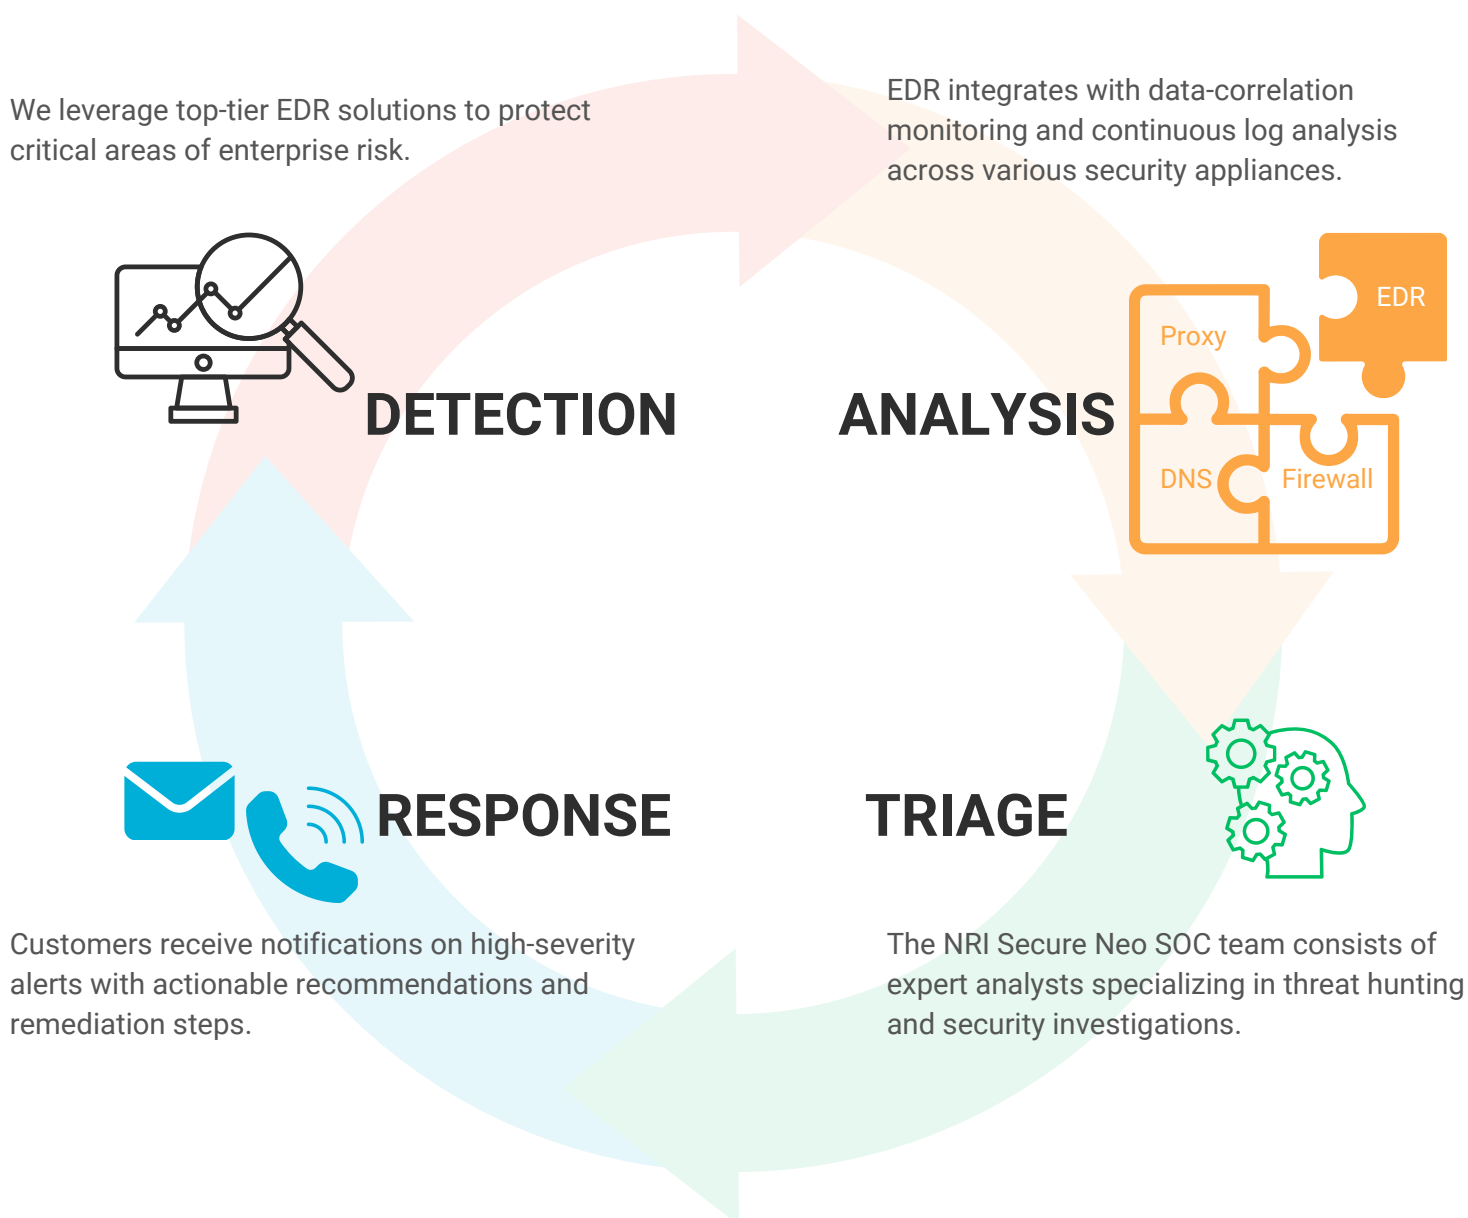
We leverage top-tier EDR solutions to protect critical areas of enterprise risk.

DETECTION

EDR integrates with data-correlation monitoring and continuous log analysis across various security appliances.

ANALYSIS

Proxy

EDR

DNS

Firewall

RESPONSE

TRIAGE

Customers receive notifications on high-severity alerts with actionable recommendations and remediation steps.

The NRI Secure Neo SOC team consists of expert analysts specializing in threat hunting and security investigations.